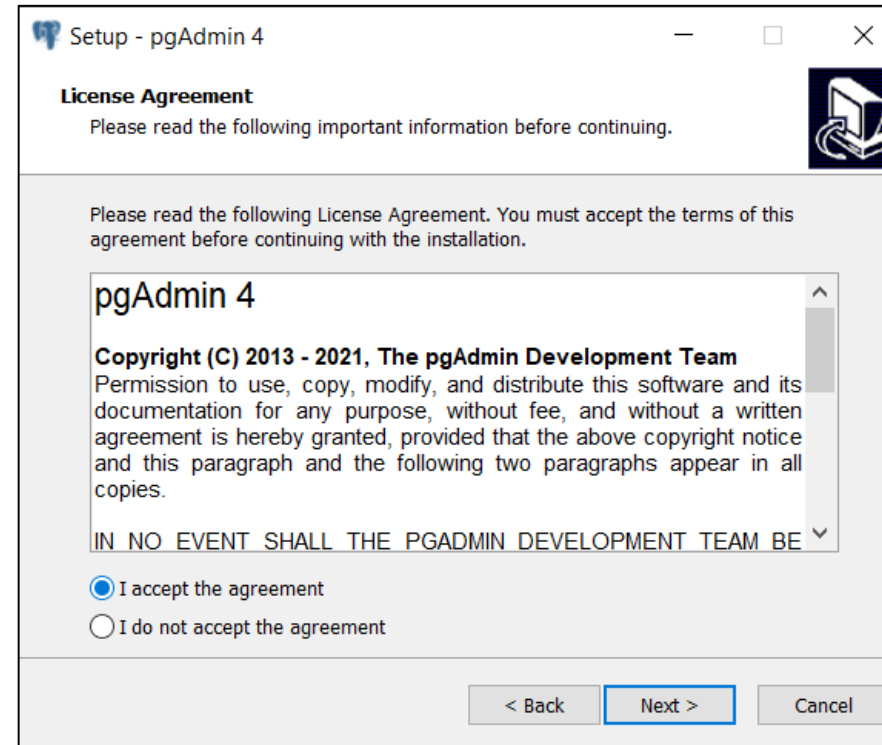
Setup - pgAdmin 4

License Agreement
Please read the following important information before continuing.

Please read the following License Agreement. You must accept the terms of this agreement before continuing with the installation.

pgAdmin 4

Copyright (C) 2013 - 2021, The pgAdmin Development Team
Permission to use, copy, modify, and distribute this software and its documentation for any purpose, without fee, and without a written agreement is hereby granted, provided that the above copyright notice and this paragraph and the following two paragraphs appear in all copies.

IN NO EVENT SHALL THE PGADMIN DEVELOPMENT TEAM BE

I accept the agreement
I do not accept the agreement

< Back
Next >
Cancel